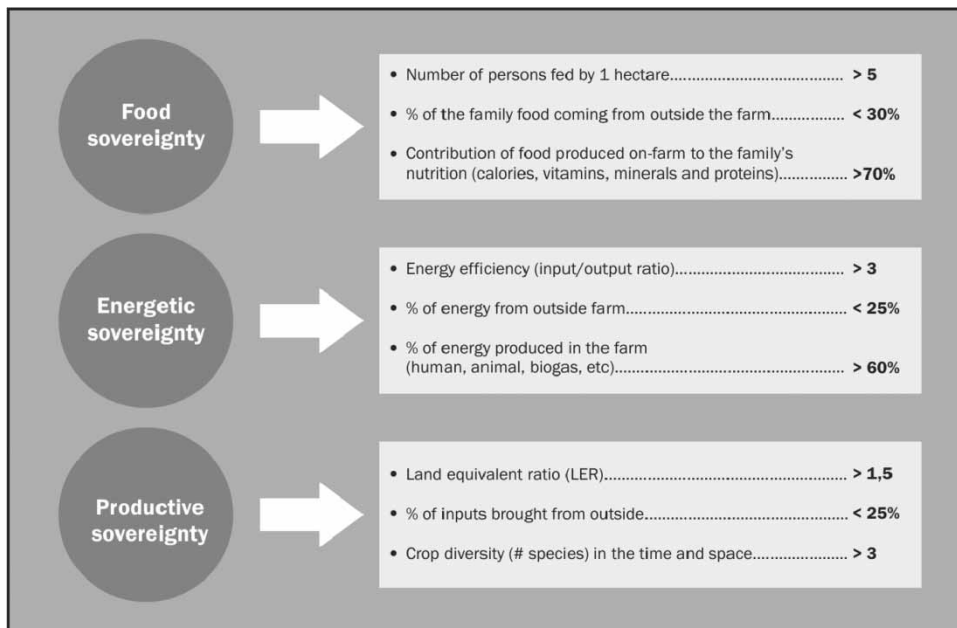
Food sovereignty

• Number of persons fed by 1 hectare........................................ > 5
• % of the family food coming from outside the farm................. < 30%
• Contribution of food produced on-farm to the family's nutrition (calories, vitamins, minerals and proteins)................ >70%

Energetic sovereignty

• Energy efficiency (input/output ratio)........................................ > 3
• % of energy from outside farm.................................................... < 25%
• % of energy produced in the farm (human, animal, biogas, etc)...................................................... > 60%

Productive sovereignty

• Land equivalent ratio (LER)......................................................... > 1,5
• % of inputs brought from outside................................................ < 25%
• Crop diversity (# species) in the time and space....................... > 3